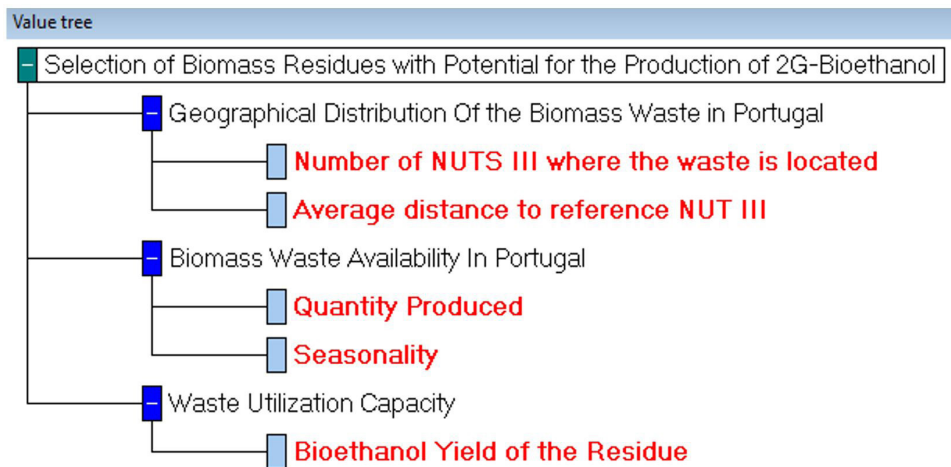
Value tree

Selection of Biomass Residues with Potential for the Production of 2G-Bioethanol

Geographical Distribution Of the Biomass Waste in Portugal

Number of NUTS III where the waste is located

Average distance to reference NUT III

Biomass Waste Availability In Portugal

Quantity Produced

Seasonality

Waste Utilization Capacity

Bioethanol Yield of the Residue